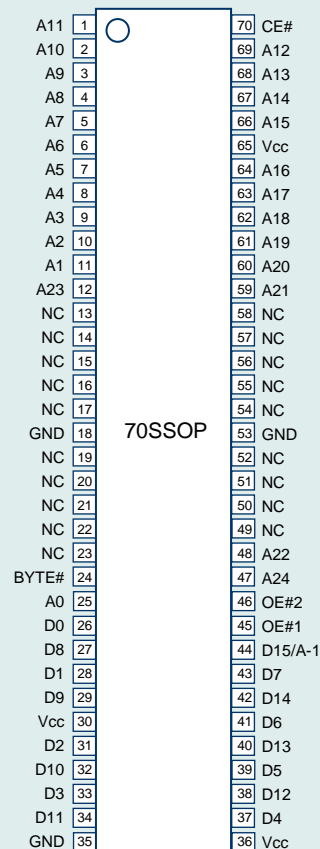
A11 1
A10 2
A9 3
A8 4
A7 5
A6 6
A5 7
A4 8
A3 9
A2 10
A1 11
A23 12
NC 13
NC 14
NC 15
NC 16
NC 17
GND 18
NC 19
NC 20
NC 21
NC 22
NC 23
BYTE# 24
A0 25
D0 26
D8 27
D1 28
D9 29
Vcc 30
D2 31
D10 32
D3 33
D11 34
GND 35

70SSOP

70 CE#
69 A12
68 A13
67 A14
66 A15
65 Vcc
64 A16
63 A17
62 A18
61 A19
60 A20
59 A21
58 NC
57 NC
56 NC
55 NC
54 NC
53 GND
52 NC
51 NC
50 NC
49 NC
48 A22
47 A24
46 OE#2
45 OE#1
44 D15/A-1
43 D7
42 D14
41 D6
40 D13
39 D5
38 D12
37 D4
36 Vcc